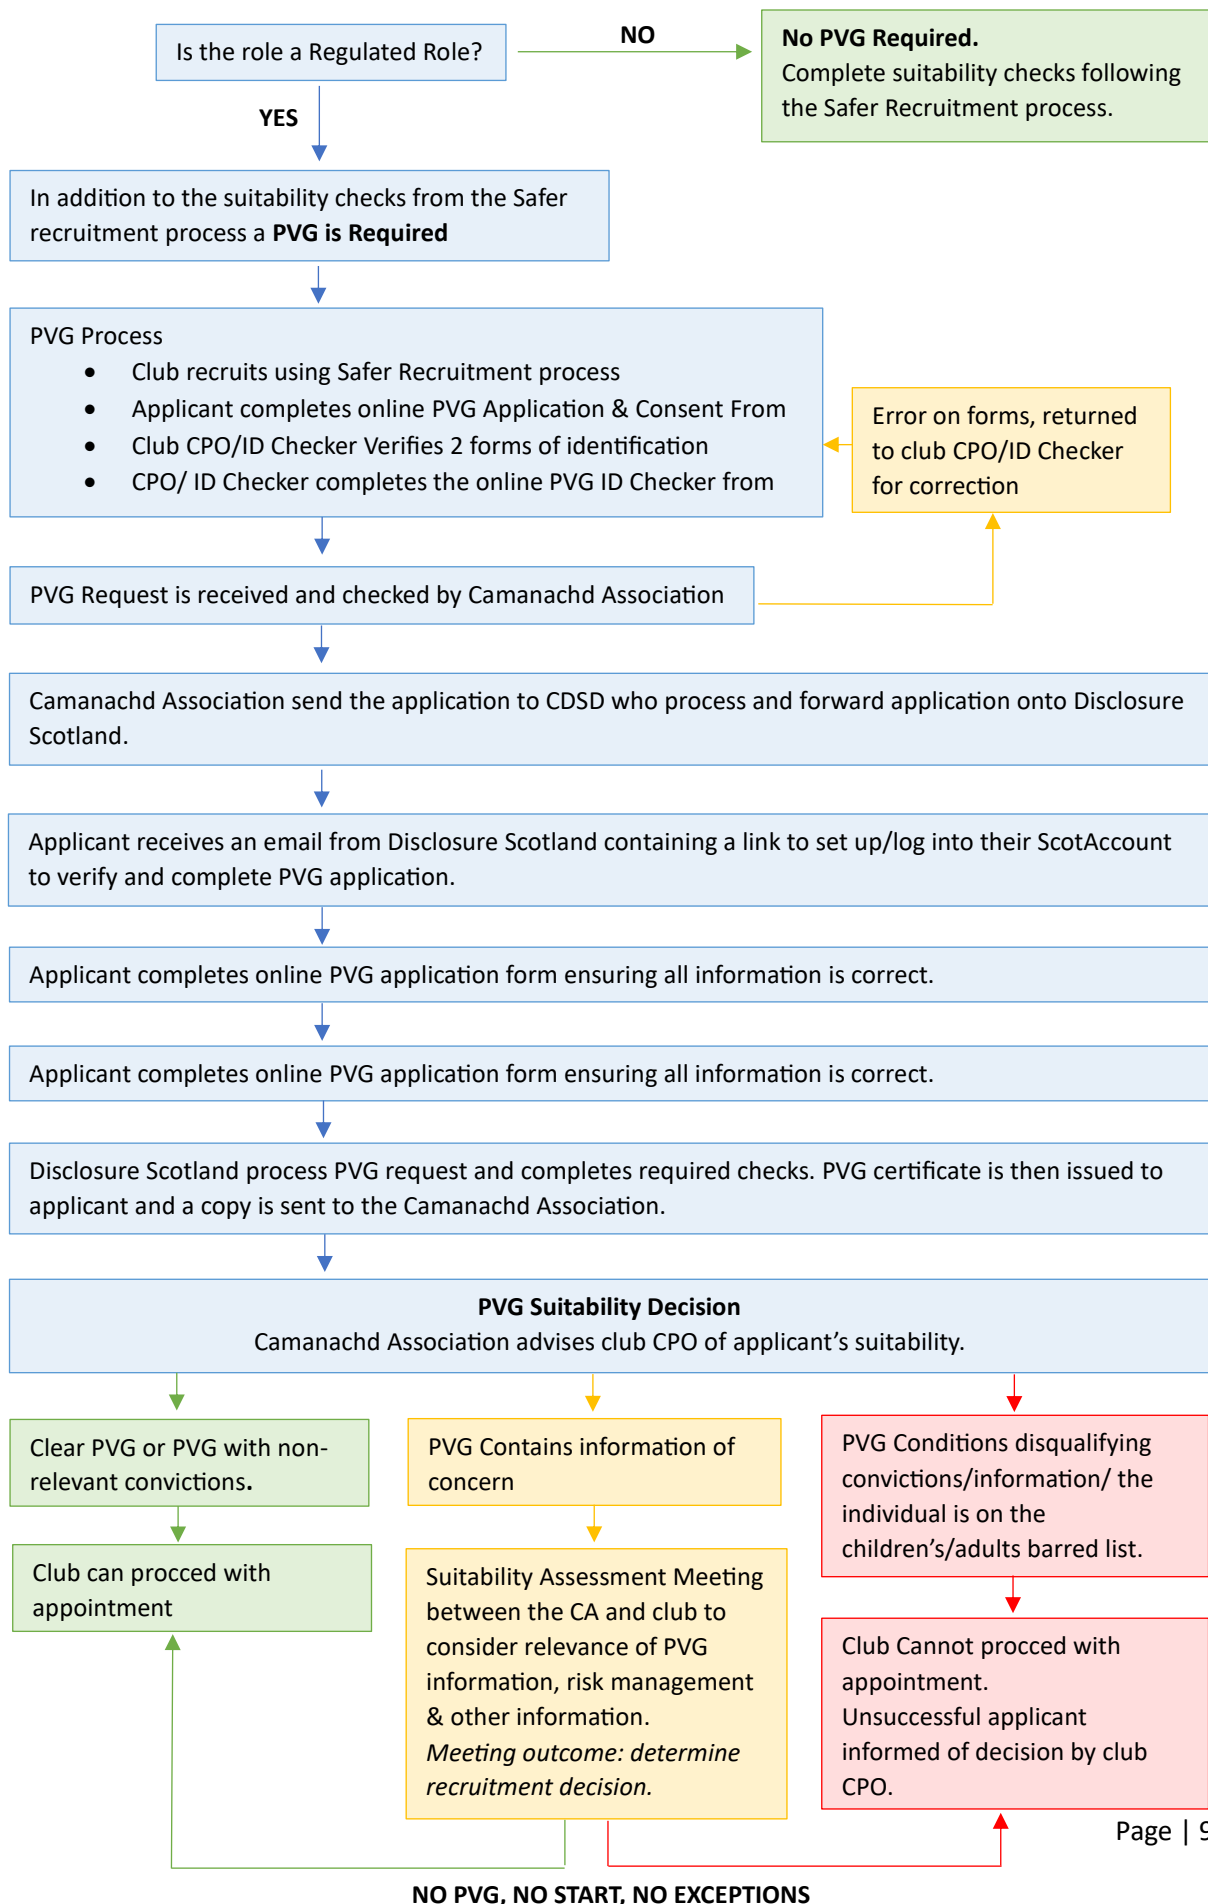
Is the role a Regulated Role?

NO

**No PVG Required.**
Complete suitability checks following the Safer Recruitment process.

YES

In addition to the suitability checks from the Safer recruitment process a **PVG is Required**

PVG Process
- Club recruits using Safer Recruitment process
- Applicant completes online PVG Application & Consent From
- Club CPO/ID Checker Verifies 2 forms of identification
- CPO/ ID Checker completes the online PVG ID Checker from

Error on forms, returned to club CPO/ID Checker for correction

PVG Request is received and checked by Camanachd Association

Camanachd Association send the application to CDSD who process and forward application onto Disclosure Scotland.

Applicant receives an email from Disclosure Scotland containing a link to set up/log into their ScotAccount to verify and complete PVG application.

Applicant completes online PVG application form ensuring all information is correct.

Applicant completes online PVG application form ensuring all information is correct.

Disclosure Scotland process PVG request and completes required checks. PVG certificate is then issued to applicant and a copy is sent to the Camanachd Association.

**PVG Suitability Decision**
Camanachd Association advises club CPO of applicant's suitability.

Clear PVG or PVG with non-relevant convictions.

Club can procced with appointment

PVG Contains information of concern

Suitability Assessment Meeting between the CA and club to consider relevance of PVG information, risk management & other information.
*Meeting outcome: determine recruitment decision.*

PVG Conditions disqualifying convictions/information/ the individual is on the children's/adults barred list.

Club Cannot procced with appointment.
Unsuccessful applicant informed of decision by club CPO.

Page | 9

NO PVG, NO START, NO EXCEPTIONS